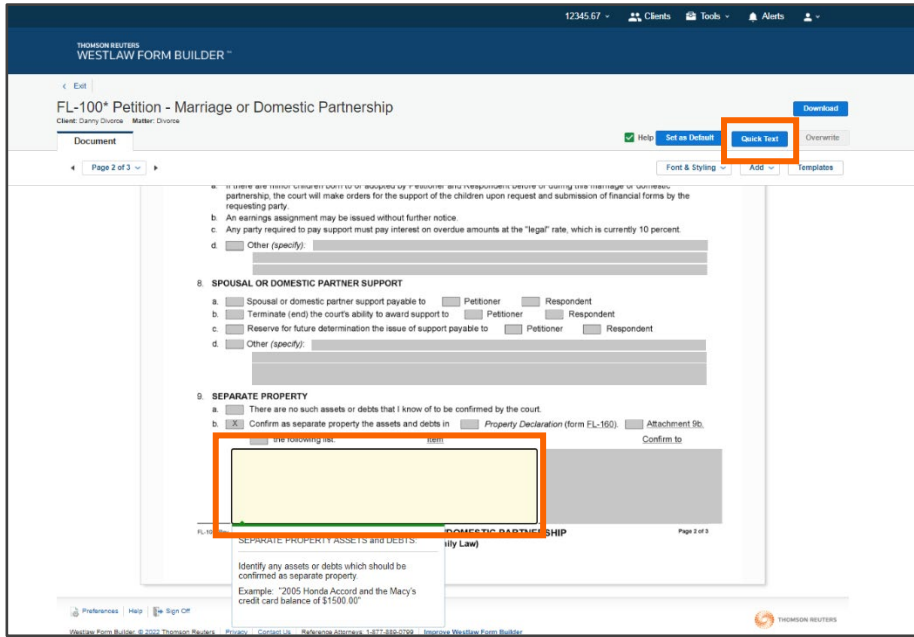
12345.67 ⌄ Clients Tools ⌄ Alerts ⌄

THOMSON REUTERS
WESTLAW FORM BUILDER™

‹ Exit

FL-100* Petition - Marriage or Domestic Partnership
Client: Danny Divorce Matter: Divorce

Download

Help Set as Default Quick Text Overwrite

Document

Page 2 of 3 ⌄

Font & Styling ⌄ Add ⌄ Templates

a. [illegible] partnership, the court will make orders for the support of the children upon request and submission of financial forms by the requesting party.
b. An earnings assignment may be issued without further notice.
c. Any party required to pay support must pay interest on overdue amounts at the "legal" rate, which is currently 10 percent.
d. Other (specify):

8. SPOUSAL OR DOMESTIC PARTNER SUPPORT
a. Spousal or domestic partner support payable to Petitioner Respondent
b. Terminate (end) the court's ability to award support to Petitioner Respondent
c. Reserve for future determination the issue of support payable to Petitioner Respondent
d. Other (specify):

9. SEPARATE PROPERTY
a. There are no such assets or debts that I know of to be confirmed by the court.
b. X Confirm as separate property the assets and debts in Property Declaration (form FL-160). Attachment 9b.
the following list. Item Confirm to

FL-10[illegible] DOMESTIC PARTNERSHIP Page 2 of 3
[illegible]ily Law)

SEPARATE PROPERTY ASSETS and DEBTS:

Identify any assets or debts which should be confirmed as separate property.

Example: "2005 Honda Accord and the Macy's credit card balance of $1500.00"

Preferences | Help | Sign Off

THOMSON REUTERS

Westlaw Form Builder. © 2022 Thomson Reuters Privacy Contact Us Reference Attorneys: 1-877-889-0799 Improve Westlaw Form Builder